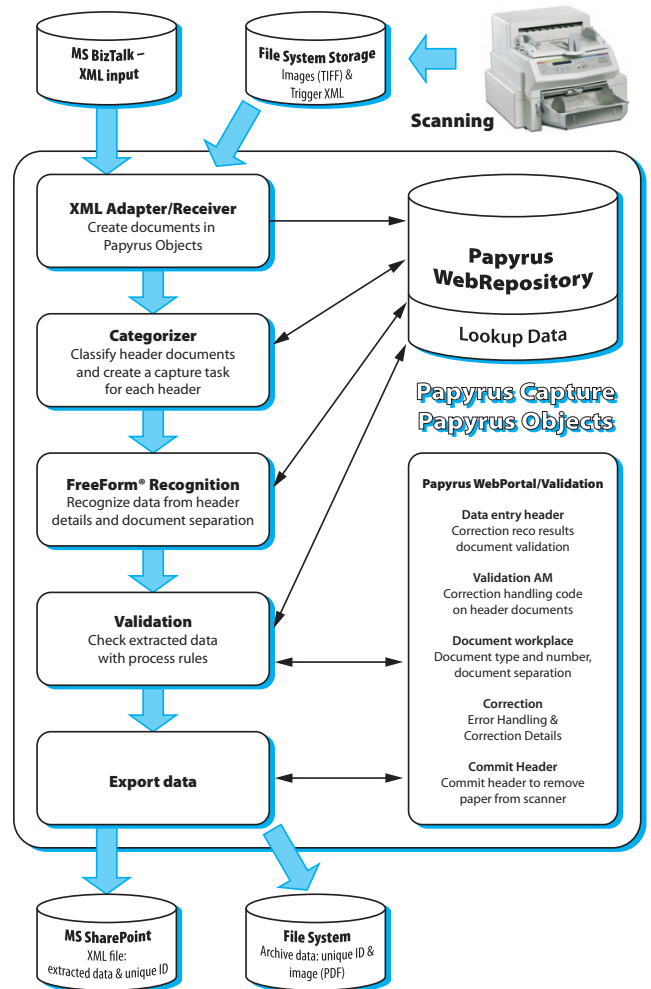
MS BizTalk – XML input

File System Storage
Images (TIFF) & Trigger XML

Scanning

XML Adapter/Receiver
Create documents in Papyrus Objects

Papyrus WebRepository

Lookup Data

Categorizer
Classify header documents and create a capture task for each header

Papyrus Capture
Papyrus Objects

FreeForm® Recognition
Recognize data from header details and document separation

Papyrus WebPortal/Validation

Data entry header
Correction reco results document validation

Validation AM
Correction handling code on header documents

Validation
Check extracted data with process rules

Document workplace
Document type and number, document separation

Correction
Error Handling & Correction Details

Export data

Commit Header
Commit header to remove paper from scanner

MS SharePoint
XML file: extracted data & unique ID

File System
Archive data: unique ID & image (PDF)